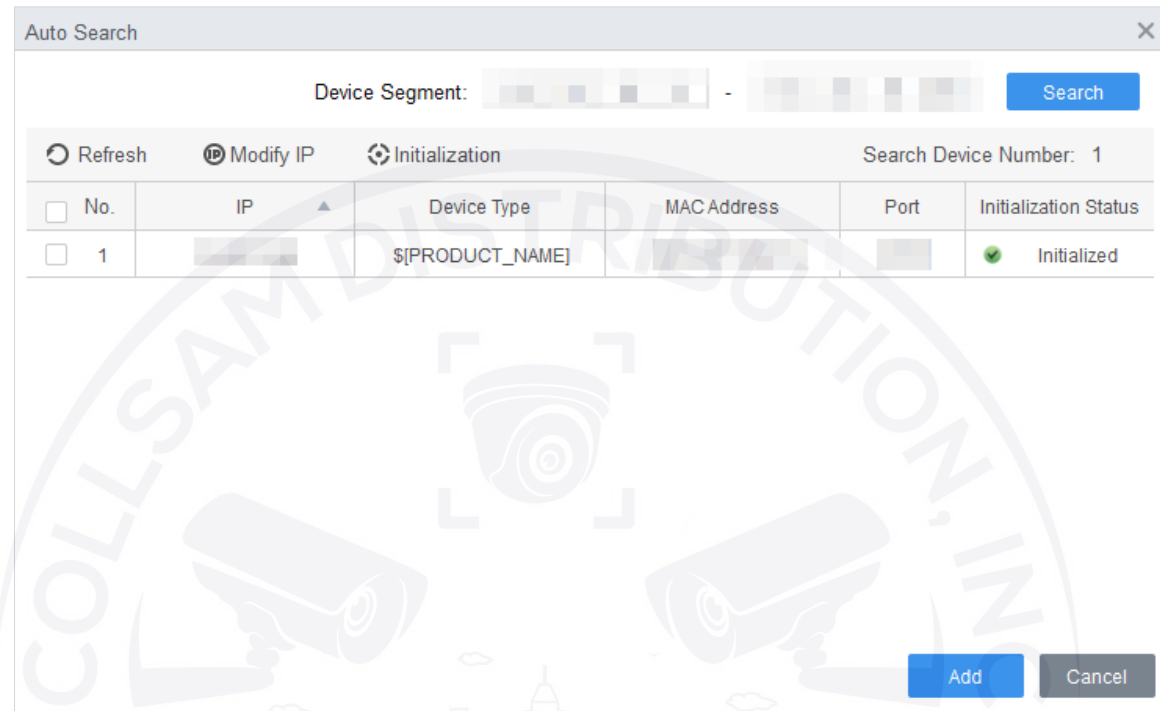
Auto Search ×

Device Segment: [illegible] - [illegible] Search

Refresh Modify IP Initialization Search Device Number: 1

| No. | IP | Device Type | MAC Address | Port | Initialization Status |
|---|---|---|---|---|---|
| 1 | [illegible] | $[PRODUCT_NAME] | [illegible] | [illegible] | Initialized |

COLLSAM DISTRIBUTION, INC.

Add Cancel